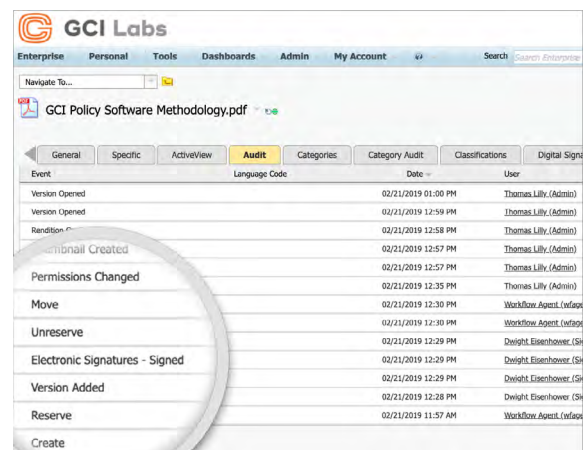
GCI Labs

Enterprise Personal Tools Dashboards Admin My Account Search Search Enterprise

Navigate To...

GCI Policy Software Methodology.pdf

General Specific ActiveView Audit Categories Category Audit Classifications Digital Signa

| Event | Language Code | Date | User |
|---|---|---|---|
| Version Opened | | 02/21/2019 01:00 PM | Thomas Lilly (Admin) |
| Version Opened | | 02/21/2019 12:59 PM | Thomas Lilly (Admin) |
| Rendition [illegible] | | 02/21/2019 12:58 PM | Thomas Lilly (Admin) |
| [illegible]humbnail Created | | 02/21/2019 12:57 PM | Thomas Lilly (Admin) |
| Permissions Changed | | 02/21/2019 12:57 PM | Thomas Lilly (Admin) |
| Move | | 02/21/2019 12:35 PM | Thomas Lilly (Admin) |
| Unreserve | | 02/21/2019 12:30 PM | Workflow Agent (wfage |
| Electronic Signatures - Signed | | 02/21/2019 12:30 PM | Workflow Agent (wfage |
| Version Added | | 02/21/2019 12:29 PM | Dwight Eisenhower (Si |
| Reserve | | 02/21/2019 12:29 PM | Dwight Eisenhower (Si |
| Create | | 02/21/2019 12:28 PM | Dwight Eisenhower (Si |
| | | 02/21/2019 11:57 AM | Workflow Agent (wfage |